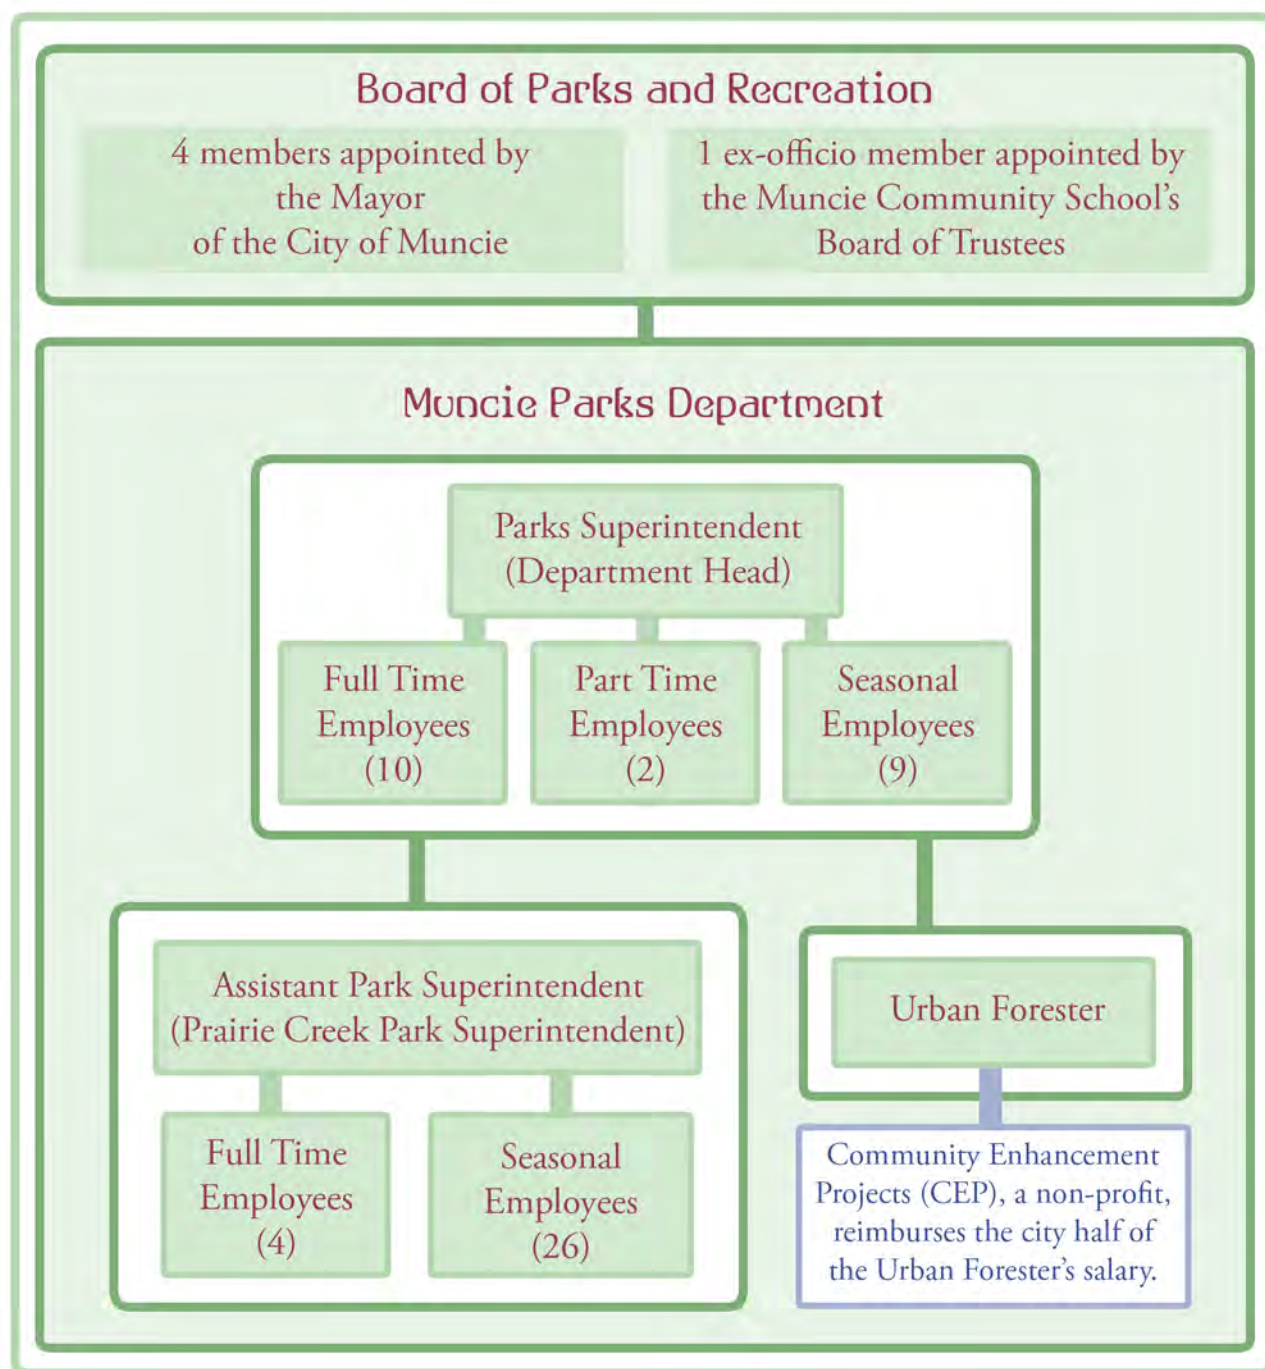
Board of Parks and Recreation

4 members appointed by the Mayor of the City of Muncie

1 ex-officio member appointed by the Muncie Community School's Board of Trustees

Muncie Parks Department

Parks Superintendent (Department Head)

Full Time Employees (10)

Part Time Employees (2)

Seasonal Employees (9)

Assistant Park Superintendent (Prairie Creek Park Superintendent)

Full Time Employees (4)

Seasonal Employees (26)

Urban Forester

Community Enhancement Projects (CEP), a non-profit, reimburses the city half of the Urban Forester's salary.